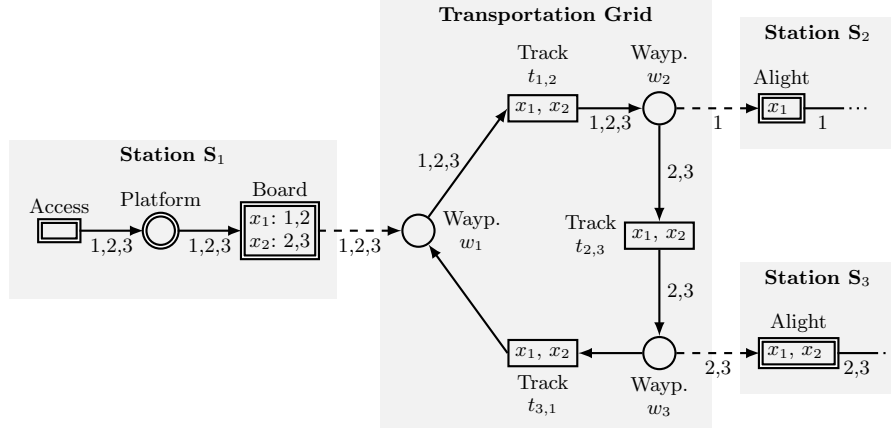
Transportation Grid

Station $\mathbf{S}_2$

Station $\mathbf{S}_1$

Station $\mathbf{S}_3$

Access

Platform

Board

$x_1$: 1,2
$x_2$: 2,3

1,2,3

1,2,3

1,2,3

Wayp. $w_1$

1,2,3

Track $t_{1,2}$

$x_1$, $x_2$

1,2,3

Wayp. $w_2$

1

Alight

$x_1$

1 ...

2,3

Track $t_{2,3}$

$x_1$, $x_2$

2,3

Wayp. $w_3$

$x_1$, $x_2$

Track $t_{3,1}$

2,3

Alight

$x_1$, $x_2$

2,3